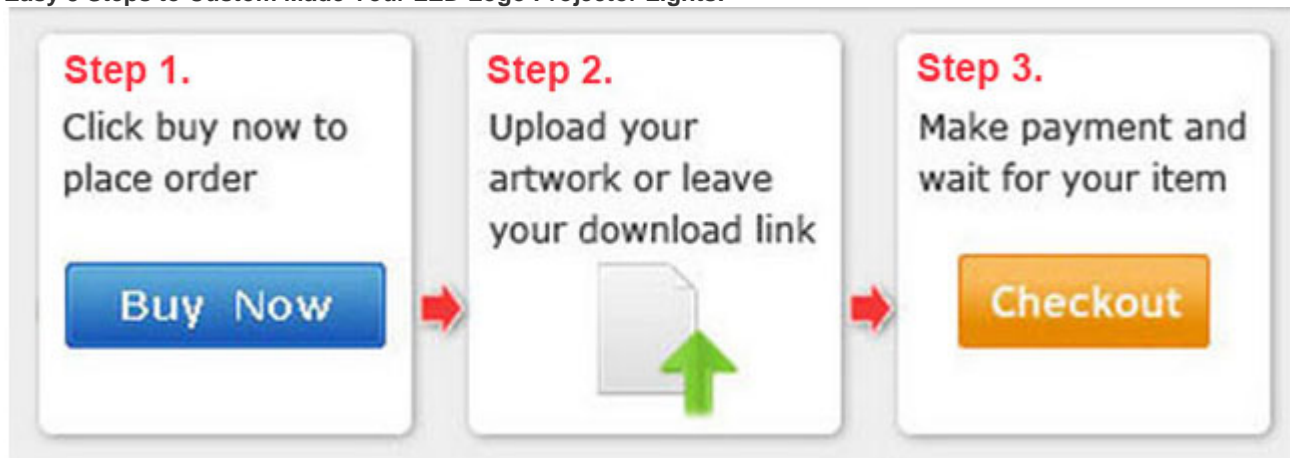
Easy 3 Steps to Custom Made Your LED Logo Projector Lights:

Step 1.
Click buy now to place order

Buy Now

Step 2.
Upload your artwork or leave your download link

Step 3.
Make payment and wait for your item

Checkout